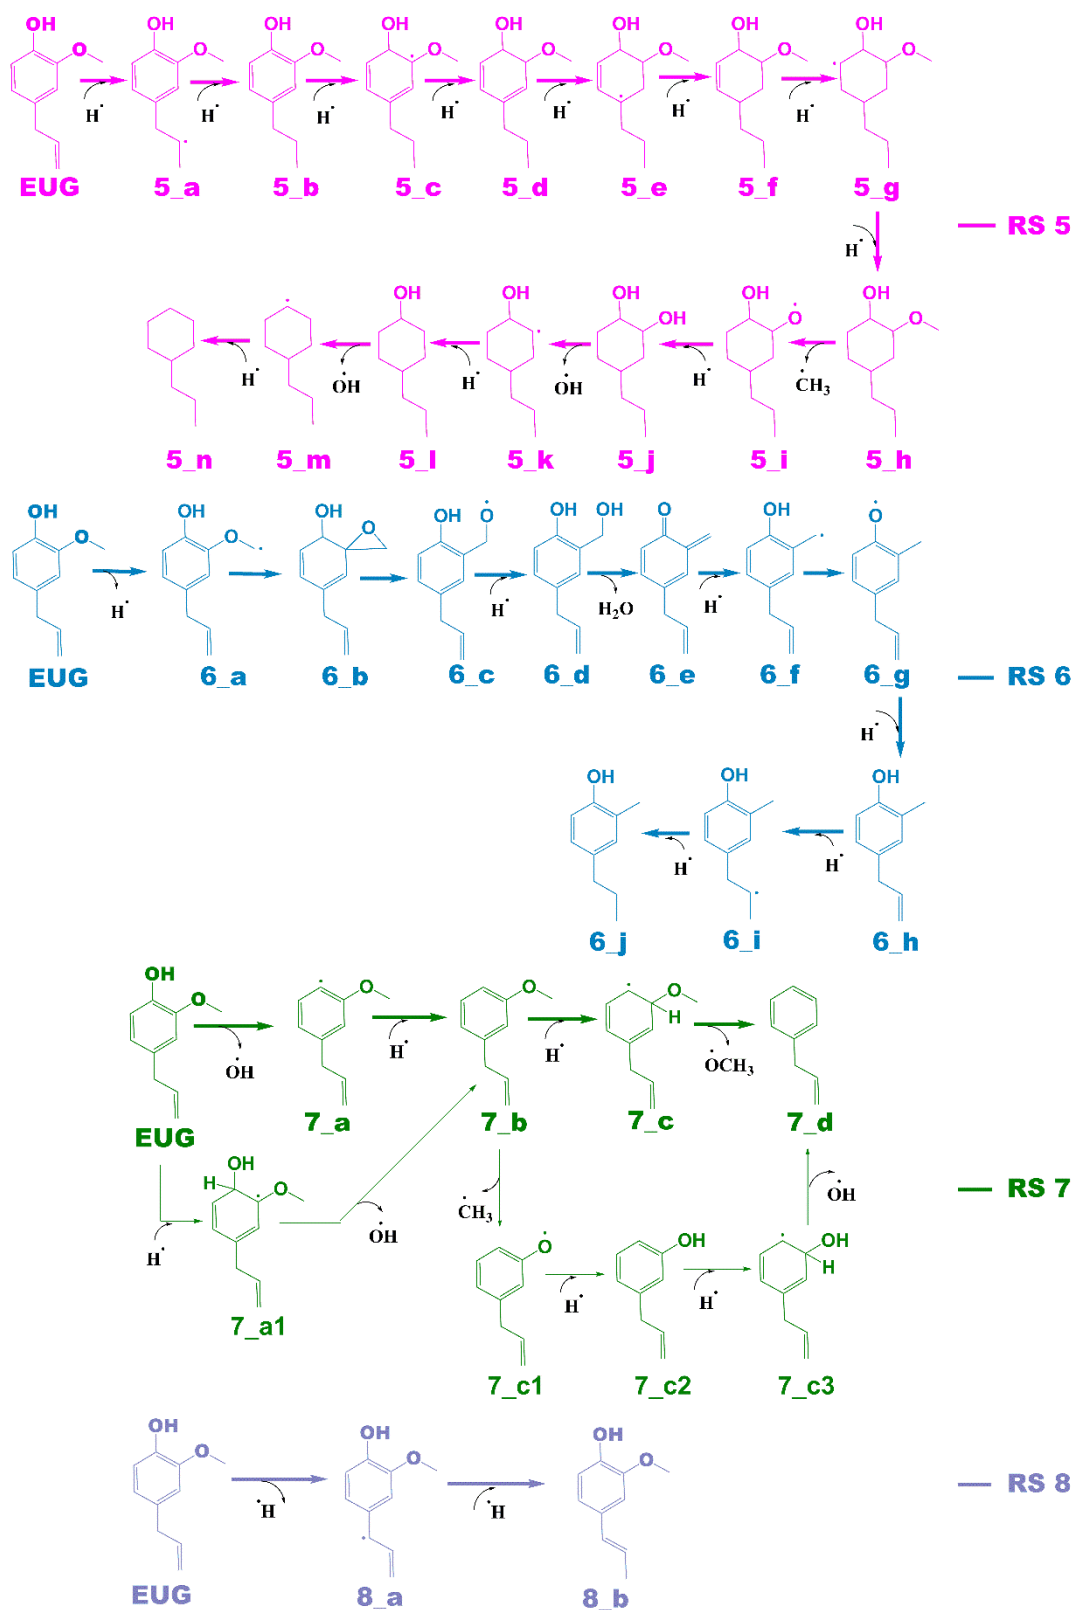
OH O OH O OH O OH O OH O OH O OH O OH O
$H^{\cdot}$ $H^{\cdot}$ $H^{\cdot}$ $H^{\cdot}$ $H^{\cdot}$ $H^{\cdot}$ $H^{\cdot}$
EUG 5_a 5_b 5_c 5_d 5_e 5_f 5_g

$H^{\cdot}$

— RS 5

OH OH OH OH OH O OH O
$H^{\cdot}$ $\dot{O}H$ $H^{\cdot}$ $\dot{O}H$ $H^{\cdot}$ $\dot{C}H_3$
5_n 5_m 5_l 5_k 5_j 5_i 5_h

OH O OH O OH O OH O OH OH O OH O
$H^{\cdot}$ $H^{\cdot}$ $H_2O$ $H^{\cdot}$
EUG 6_a 6_b 6_c 6_d 6_e 6_f 6_g — RS 6

$H^{\cdot}$

OH OH OH
$H^{\cdot}$ $H^{\cdot}$
6_j 6_i 6_h

OH O O O O H
$\dot{O}H$ $H^{\cdot}$ $H^{\cdot}$ $\dot{O}CH_3$
EUG 7_a 7_b 7_c 7_d

H OH O
$H^{\cdot}$ $\dot{O}H$ $\dot{C}H_3$ $\dot{O}H$ — RS 7
7_a1

O OH OH H
$H^{\cdot}$ $H^{\cdot}$
7_c1 7_c2 7_c3

OH O OH O OH O
$^{\cdot}H$ $^{\cdot}H$ — RS 8
EUG 8_a 8_b